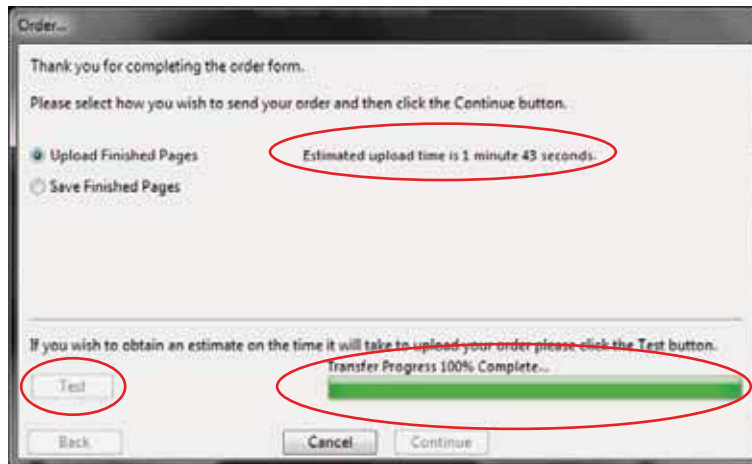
Order...

Thank you for completing the order form.

Please select how you wish to send your order and then click the Continue button.

Upload Finished Pages

Estimated upload time is 1 minute 43 seconds.

Save Finished Pages

If you wish to obtain an estimate on the time it will take to upload your order please click the Test button.

Test

Transfer Progress 100% Complete...

Back

Cancel

Continue